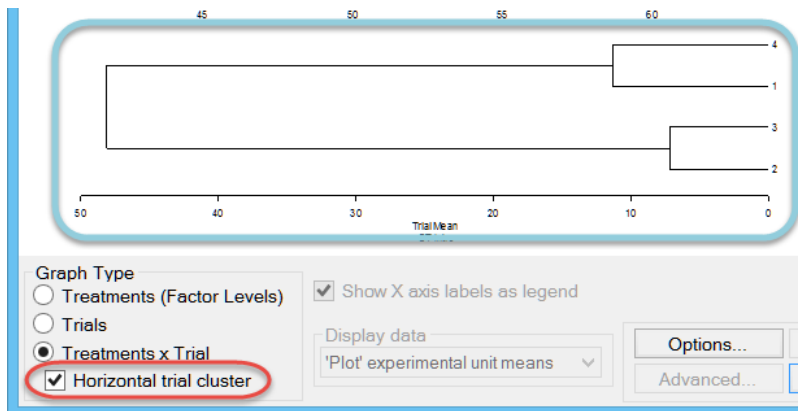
45 50 55 60

4
1
3
2

50 40 30 20 10 0
Trial Mean

Graph Type
Treatments (Factor Levels)
Trials
Treatments x Trial
Horizontal trial cluster

Show X axis labels as legend

Display data
'Plot' experimental unit means

Options...
Advanced...